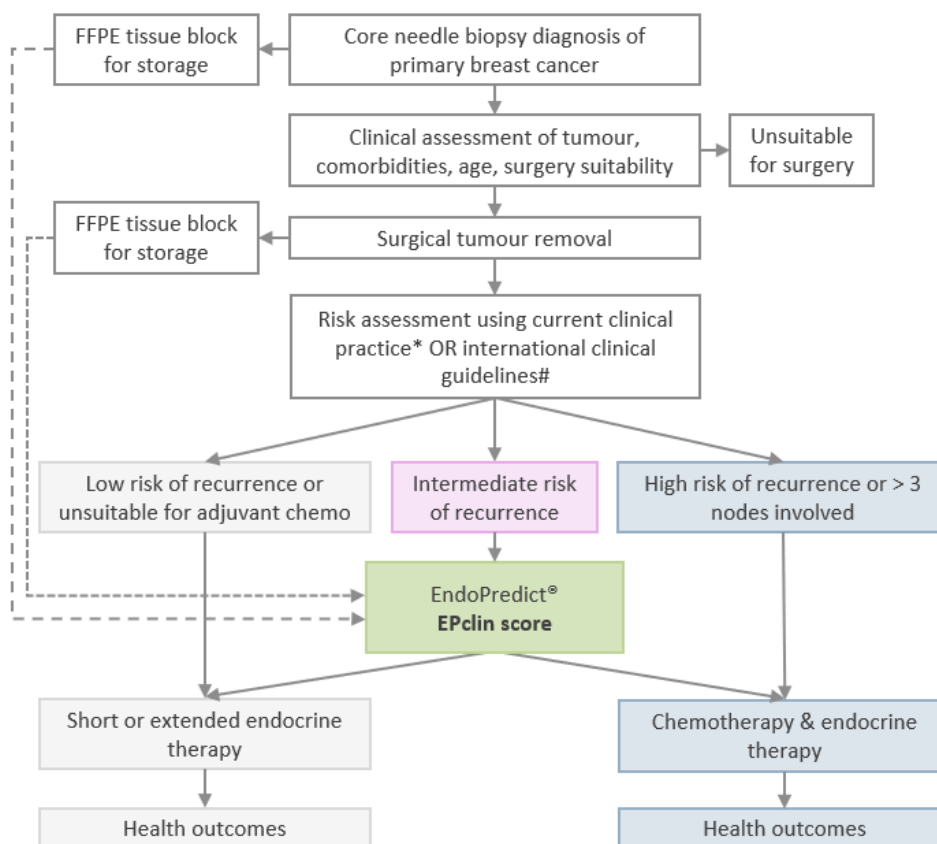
FFPE tissue block for storage

Core needle biopsy diagnosis of primary breast cancer

Clinical assessment of tumour, comorbidities, age, surgery suitability

Unsuitable for surgery

FFPE tissue block for storage

Surgical tumour removal

Risk assessment using current clinical practice* OR international clinical guidelines#

Low risk of recurrence or unsuitable for adjuvant chemo

Intermediate risk of recurrence

High risk of recurrence or > 3 nodes involved

EndoPredict®
**EPclin score**

Short or extended endocrine therapy

Chemotherapy & endocrine therapy

Health outcomes

Health outcomes